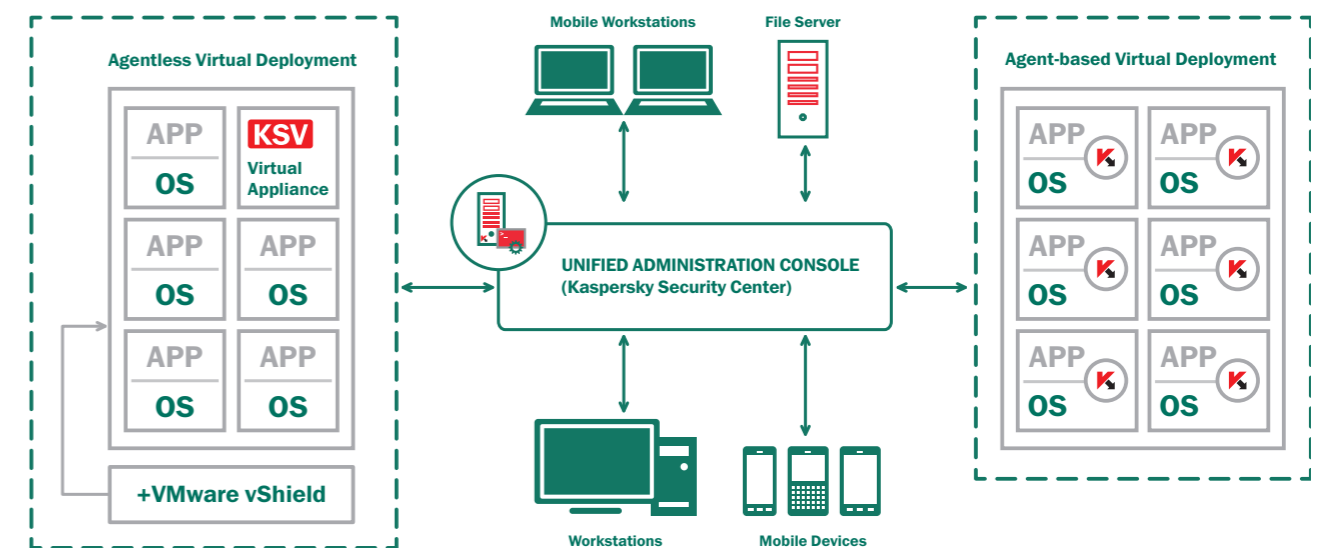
Agentless Virtual Deployment

APP
OS

KSV
Virtual Appliance

APP
OS

APP
OS

APP
OS

APP
OS

+VMware vShield

Mobile Workstations

File Server

UNIFIED ADMINISTRATION CONSOLE
(Kaspersky Security Center)

Workstations

Mobile Devices

Agent-based Virtual Deployment

APP
OS

APP
OS

APP
OS

APP
OS

APP
OS

APP
OS